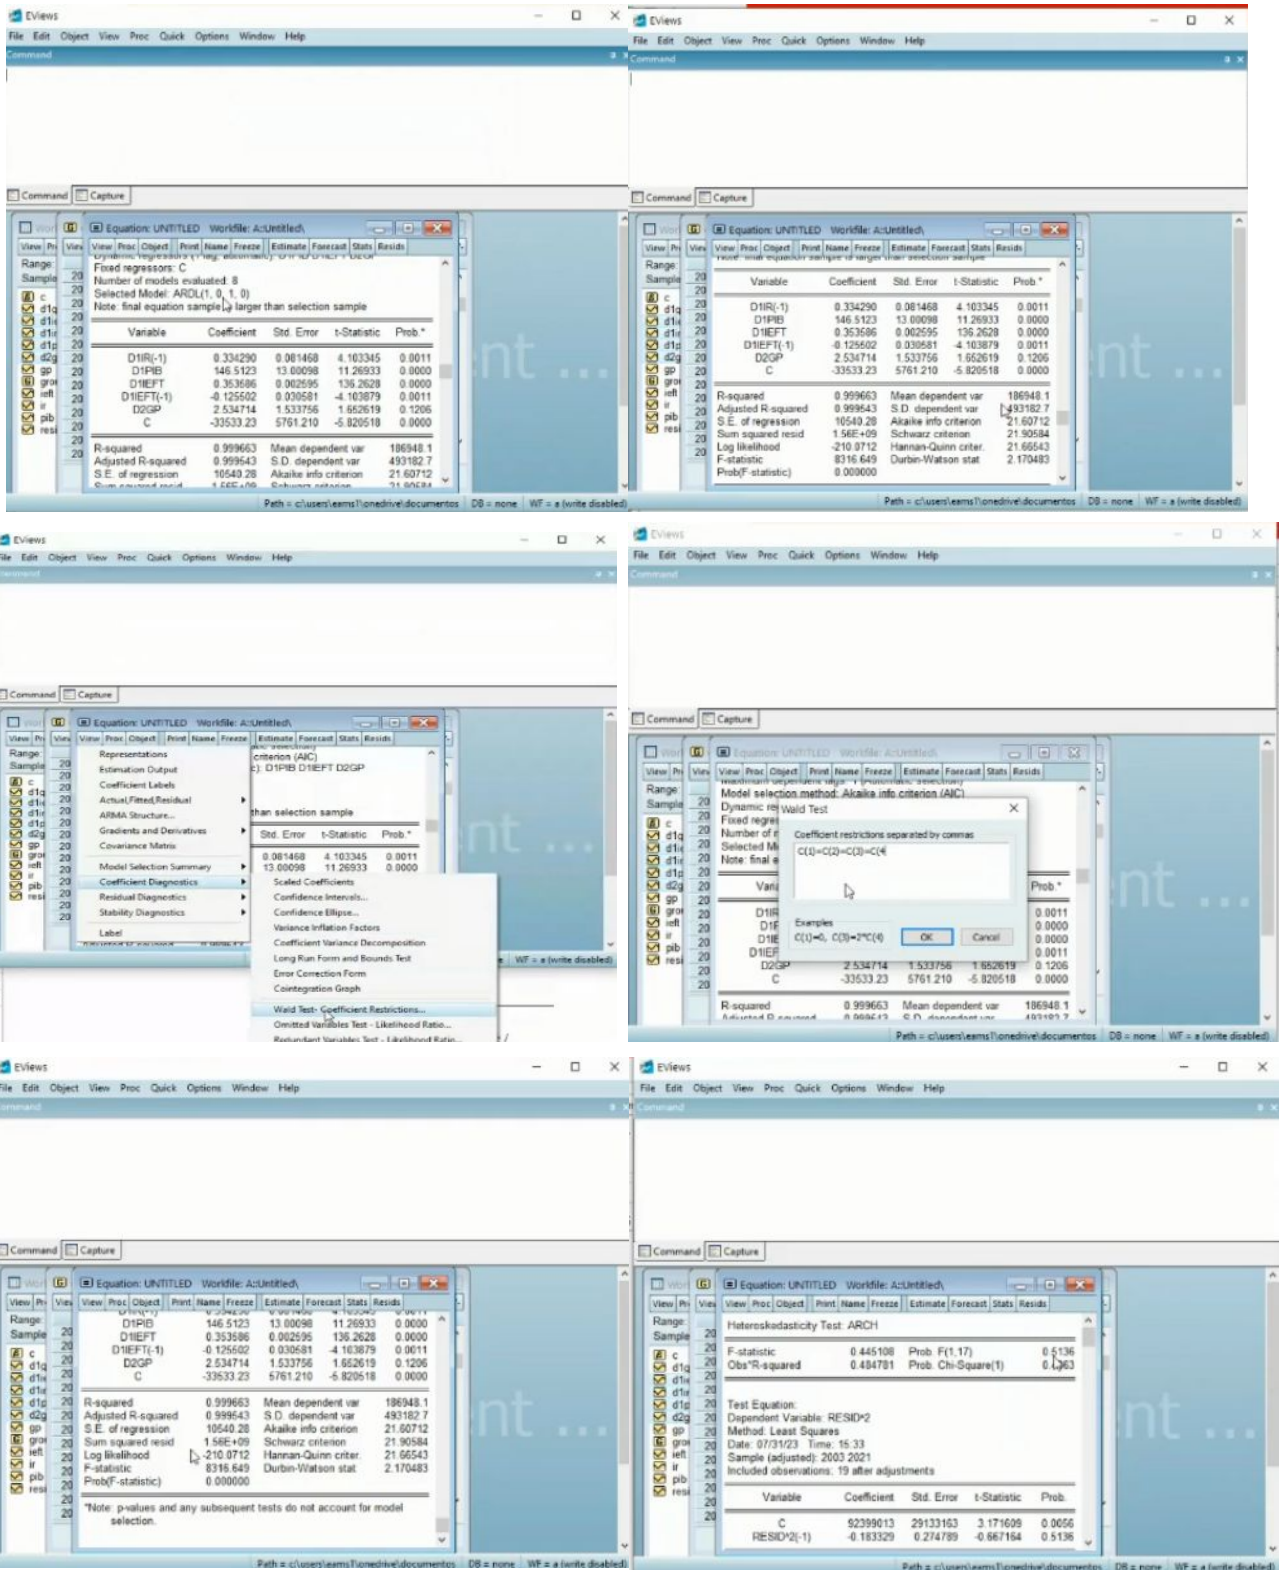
EViews
File Edit Object View Proc Quick Options Window Help
Command
Command Capture
Equation: UNTITLED Workfile: A::Untitled\
View Proc Object Print Name Freeze Estimate Forecast Stats Resids
Range:
Sample
Fixed regressors: C
Number of models evaluated: 8
Selected Model: ARDL(1, 0, 1, 0)
Note: final equation sample is larger than selection sample

| Variable | Coefficient | Std. Error | t-Statistic | Prob.* |
|---|---|---|---|---|
| D1IR(-1) | 0.334290 | 0.081468 | 4.103345 | 0.0011 |
| D1PIB | 146.5123 | 13.00098 | 11.26933 | 0.0000 |
| D1IEFT | 0.353686 | 0.002595 | 136.2628 | 0.0000 |
| D1IEFT(-1) | -0.125502 | 0.030581 | -4.103879 | 0.0011 |
| D2GP | 2.534714 | 1.533756 | 1.652619 | 0.1206 |
| C | -33533.23 | 5761.210 | -5.820518 | 0.0000 |

R-squared 0.999663 Mean dependent var 186948.1
Adjusted R-squared 0.999543 S.D. dependent var 493182.7
S.E. of regression 10540.28 Akaike info criterion 21.60712
Path = c:\users\eams1\onedrive\documentos DB = none WF = a (write disabled)

EViews
File Edit Object View Proc Quick Options Window Help
Command
Command Capture
Equation: UNTITLED Workfile: A::Untitled\
View Proc Object Print Name Freeze Estimate Forecast Stats Resids

| Variable | Coefficient | Std. Error | t-Statistic | Prob.* |
|---|---|---|---|---|
| D1IR(-1) | 0.334290 | 0.081468 | 4.103345 | 0.0011 |
| D1PIB | 146.5123 | 13.00098 | 11.26933 | 0.0000 |
| D1IEFT | 0.353686 | 0.002595 | 136.2628 | 0.0000 |
| D1IEFT(-1) | -0.125602 | 0.030581 | -4.103879 | 0.0011 |
| D2GP | 2.534714 | 1.533756 | 1.652619 | 0.1206 |
| C | -33533.23 | 5761.210 | -5.820518 | 0.0000 |

R-squared 0.999663 Mean dependent var 186948.1
Adjusted R-squared 0.999543 S.D. dependent var 493182.7
S.E. of regression 10540.28 Akaike info criterion 21.60712
Sum squared resid 1.56E+09 Schwarz criterion 21.90584
Log likelihood -210.0712 Hannan-Quinn criter. 21.66543
F-statistic 8316.649 Durbin-Watson stat 2.170483
Prob(F-statistic) 0.000000
Path = c:\users\eams1\onedrive\documentos DB = none WF = a (write disabled)

EViews
File Edit Object View Proc Quick Options Window Help
Command Capture
Equation: UNTITLED Workfile: A::Untitled\
Representations
Estimation Output
Coefficient Labels
Actual,Fitted,Residual
ARMA Structure...
Gradients and Derivatives
Covariance Matrix
Model Selection Summary
Coefficient Diagnostics
Residual Diagnostics
Stability Diagnostics
Label
criterion (AIC)
): D1PIB D1IEFT D2GP
than selection sample
Std. Error t-Statistic Prob.*
0.081468 4.103345 0.0011
13.00098 11.26933 0.0000
Scaled Coefficients
Confidence Intervals...
Confidence Ellipse...
Variance Inflation Factors
Coefficient Variance Decomposition
Long Run Form and Bounds Test
Error Correction Form
Cointegration Graph
Wald Test- Coefficient Restrictions...
Omitted Variables Test - Likelihood Ratio...
WF = a (write disabled)

EViews
File Edit Object View Proc Quick Options Window Help
Command Capture
Equation: UNTITLED Workfile: A::Untitled\
Model selection method: Akaike info criterion (AIC)
Wald Test
Coefficient restrictions separated by commas
C(1)=C(2)=C(3)=C(4
Examples
C(1)=0, C(3)=2*C(4)
OK Cancel
R-squared 0.999663 Mean dependent var 186948.1
Path = c:\users\eams1\onedrive\documentos DB = none WF = a (write disabled)

EViews
File Edit Object View Proc Quick Options Window Help
Command Capture
Equation: UNTITLED Workfile: A::Untitled\
D1PIB 146.5123 13.00098 11.26933 0.0000
D1IEFT 0.353686 0.002595 136.2628 0.0000
D1IEFT(-1) -0.125602 0.030581 -4.103879 0.0011
D2GP 2.534714 1.533756 1.652619 0.1206
C -33533.23 5761.210 -5.820518 0.0000
R-squared 0.999663 Mean dependent var 186948.1
Adjusted R-squared 0.999543 S.D. dependent var 493182.7
S.E. of regression 10540.28 Akaike info criterion 21.60712
Sum squared resid 1.56E+09 Schwarz criterion 21.90584
Log likelihood -210.0712 Hannan-Quinn criter. 21.66543
F-statistic 8316.649 Durbin-Watson stat 2.170483
Prob(F-statistic) 0.000000
*Note: p-values and any subsequent tests do not account for model selection.
Path = c:\users\eams1\onedrive\documentos DB = none WF = a (write disabled)

EViews
File Edit Object View Proc Quick Options Window Help
Command Capture
Equation: UNTITLED Workfile: A::Untitled\
Heteroskedasticity Test: ARCH
F-statistic 0.445108 Prob. F(1,17) 0.5136
Obs*R-squared 0.484781 Prob. Chi-Square(1) 0.4863
Test Equation:
Dependent Variable: RESID^2
Method: Least Squares
Date: 07/31/23 Time: 15:33
Sample (adjusted): 2003 2021
Included observations: 19 after adjustments

| Variable | Coefficient | Std. Error | t-Statistic | Prob. |
|---|---|---|---|---|
| C | 92399013 | 29133163 | 3.171609 | 0.0056 |
| RESID^2(-1) | -0.183329 | 0.274789 | -0.667164 | 0.5136 |

Path = c:\users\eams1\onedrive\documentos DB = none WF = a (write disabled)